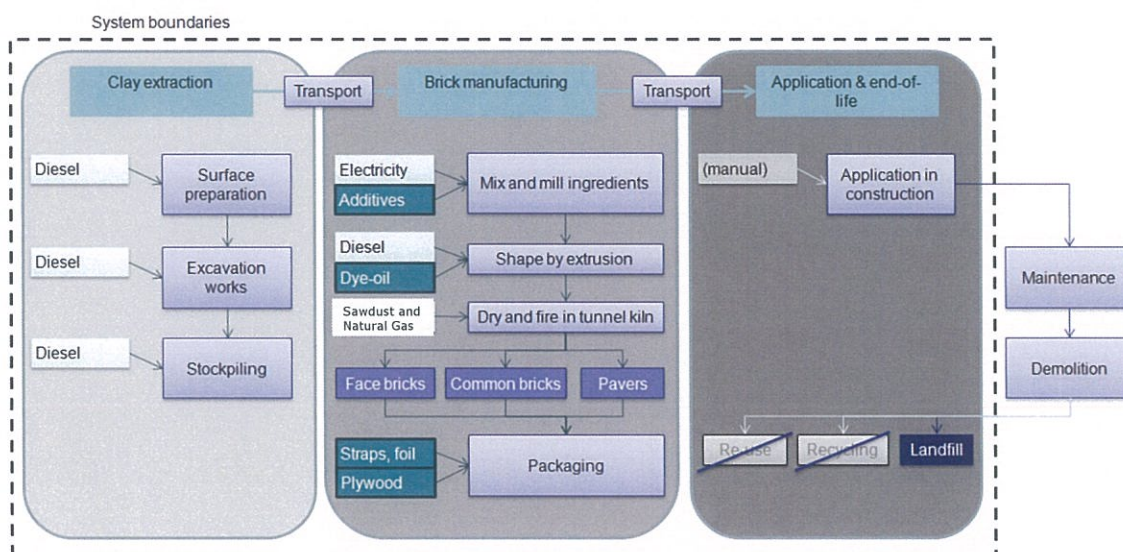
System boundaries

Clay extraction

Transport

Brick manufacturing

Transport

Application & end-of-life

Diesel

Surface preparation

Diesel

Excavation works

Diesel

Stockpiling

Electricity

Additives

Mix and mill ingredients

Diesel

Dye-oil

Shape by extrusion

Sawdust and Natural Gas

Dry and fire in tunnel kiln

Face bricks

Common bricks

Pavers

Straps, foil

Plywood

Packaging

(manual)

Application in construction

Maintenance

Demolition

Re-use

Recycling

Landfill